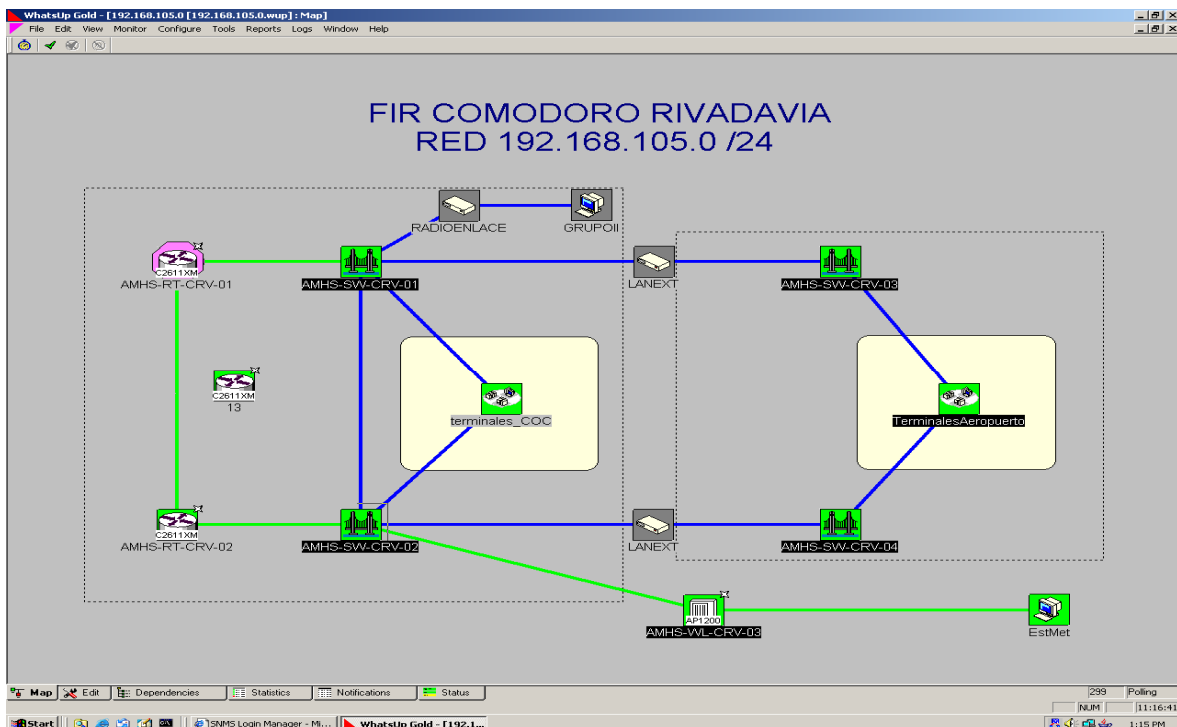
WhatsUp Gold - [192.168.105.0 [192.168.105.0.wup] : Map]

File Edit View Monitor Configure Tools Reports Logs Window Help

FIR COMODORO RIVADAVIA
RED 192.168.105.0 /24

RADIOENLACE

GRUPOII

C2611XM

AMHS-RT-CRV-01

AMHS-SW-CRV-01

LANEXT

AMHS-SW-CRV-03

C2611XM
13

terminales_COC

TerminalesAeropuerto

C2611XM

AMHS-RT-CRV-02

AMHS-SW-CRV-02

LANEXT

AMHS-SW-CRV-04

AP1200

AMHS-WL-CRV-03

EstMet

Map Edit Dependencies Statistics Notifications Status

299 Polling

NUM 11:16:41

Start SNMS Login Manager - Mi... WhatsUp Gold - [192.1... 1:15 PM